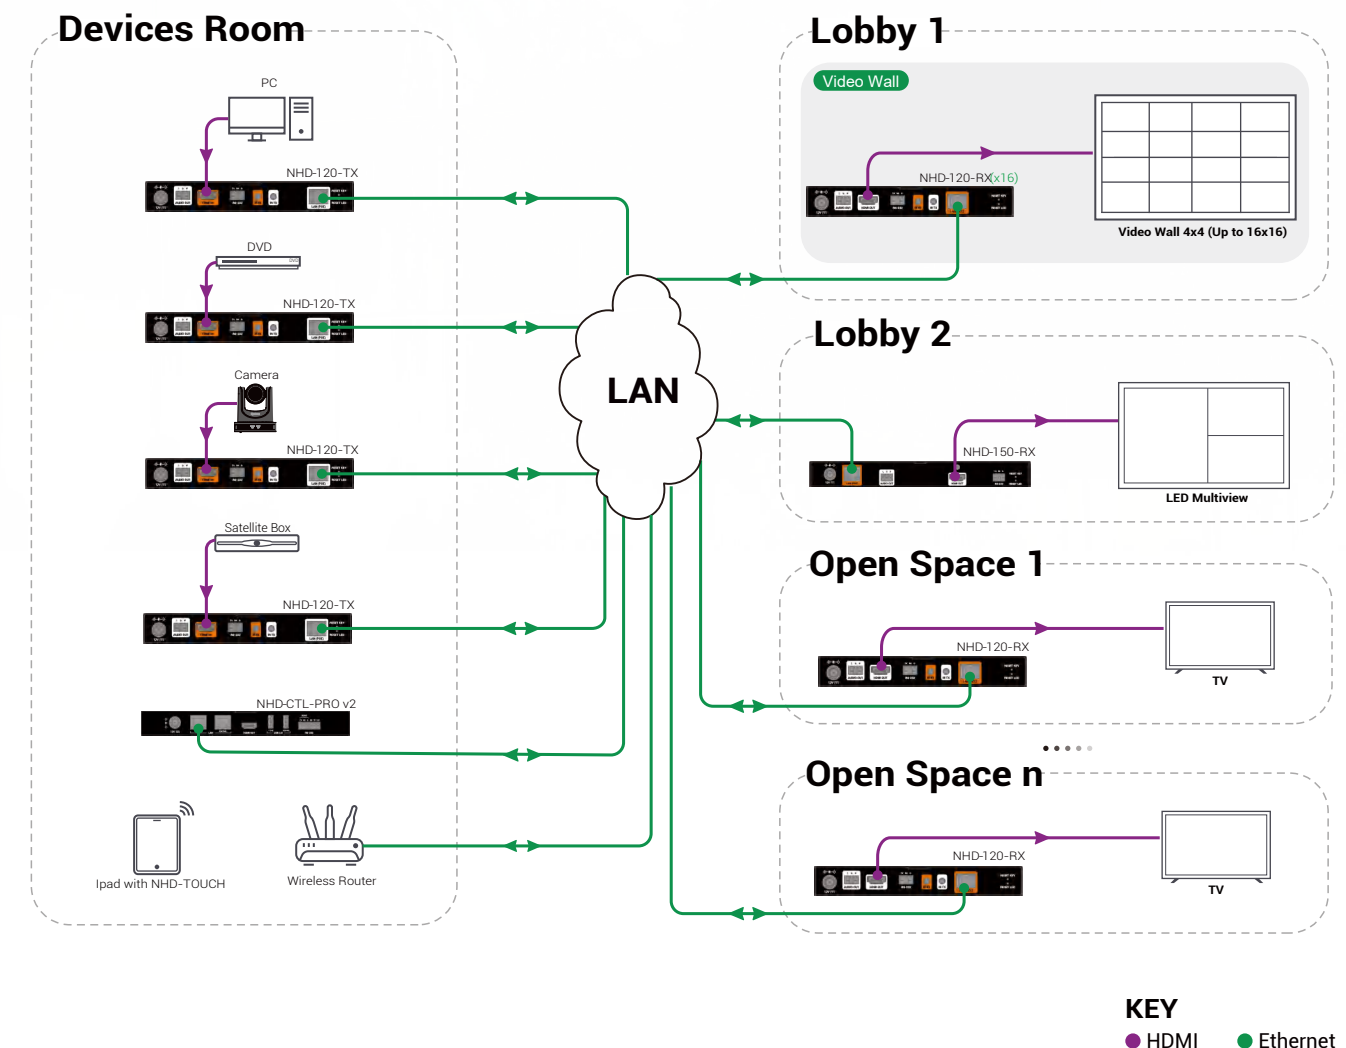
Devices Room

PC

NHD-120-TX

DVD

NHD-120-TX

Camera

NHD-120-TX

Satellite Box

NHD-120-TX

NHD-CTL-PRO v2

Ipad with NHD-TOUCH

Wireless Router

LAN

Lobby 1

Video Wall

NHD-120-RX(x16)

Video Wall 4x4 (Up to 16x16)

Lobby 2

NHD-150-RX

LED Multiview

Open Space 1

NHD-120-RX

TV

Open Space n

NHD-120-RX

TV

KEY
HDMI Ethernet